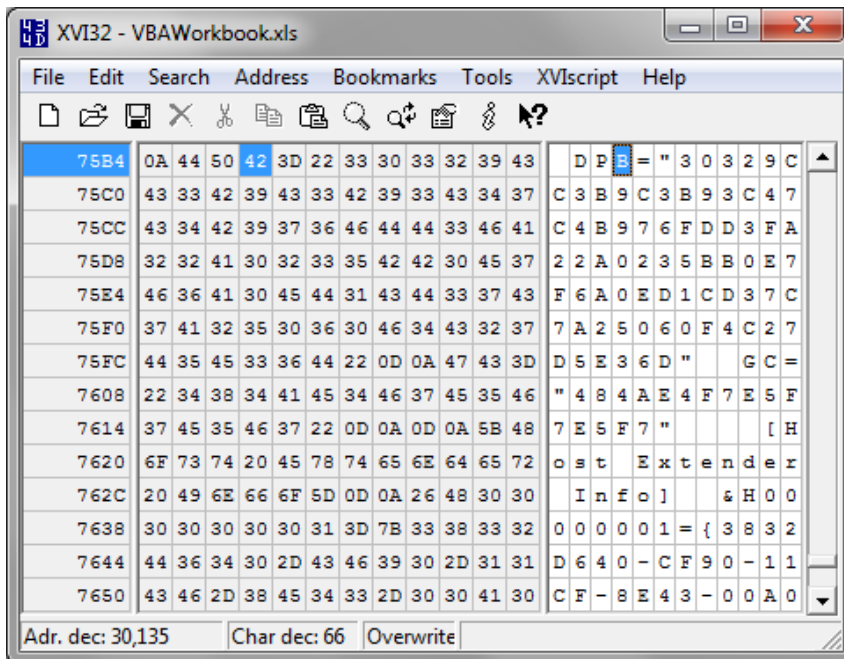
XVI32 - VBAWorkbook.xls

File Edit Search Address Bookmarks Tools XVIscript Help

| | | | | | | | | | | | | | |
|---|---|---|---|---|---|---|---|---|---|---|---|---|---|
| 75B4 | 0A | 44 | 50 | 42 | 3D | 22 | 33 | 30 | 33 | 32 | 39 | 43 | DPB="30329C |
| 75C0 | 43 | 33 | 42 | 39 | 43 | 33 | 42 | 39 | 33 | 43 | 34 | 37 | C3B9C3B93C47 |
| 75CC | 43 | 34 | 42 | 39 | 37 | 36 | 46 | 44 | 44 | 33 | 46 | 41 | C4B976FDD3FA |
| 75D8 | 32 | 32 | 41 | 30 | 32 | 33 | 35 | 42 | 42 | 30 | 45 | 37 | 22A0235BB0E7 |
| 75E4 | 46 | 36 | 41 | 30 | 45 | 44 | 31 | 43 | 44 | 33 | 37 | 43 | F6A0ED1CD37C |
| 75F0 | 37 | 41 | 32 | 35 | 30 | 36 | 30 | 46 | 34 | 43 | 32 | 37 | 7A25060F4C27 |
| 75FC | 44 | 35 | 45 | 33 | 36 | 44 | 22 | 0D | 0A | 47 | 43 | 3D | D5E36D" GC= |
| 7608 | 22 | 34 | 38 | 34 | 41 | 45 | 34 | 46 | 37 | 45 | 35 | 46 | "484AE4F7E5F |
| 7614 | 37 | 45 | 35 | 46 | 37 | 22 | 0D | 0A | 0D | 0A | 5B | 48 | 7E5F7" [H |
| 7620 | 6F | 73 | 74 | 20 | 45 | 78 | 74 | 65 | 6E | 64 | 65 | 72 | ost Extender |
| 762C | 20 | 49 | 6E | 66 | 6F | 5D | 0D | 0A | 26 | 48 | 30 | 30 | Info] &H00 |
| 7638 | 30 | 30 | 30 | 30 | 30 | 31 | 3D | 7B | 33 | 38 | 33 | 32 | 000001={3832 |
| 7644 | 44 | 36 | 34 | 30 | 2D | 43 | 46 | 39 | 30 | 2D | 31 | 31 | D640-CF90-11 |
| 7650 | 43 | 46 | 2D | 38 | 45 | 34 | 33 | 2D | 30 | 30 | 41 | 30 | CF-8E43-00A0 |

Adr. dec: 30,135 Char dec: 66 Overwrite